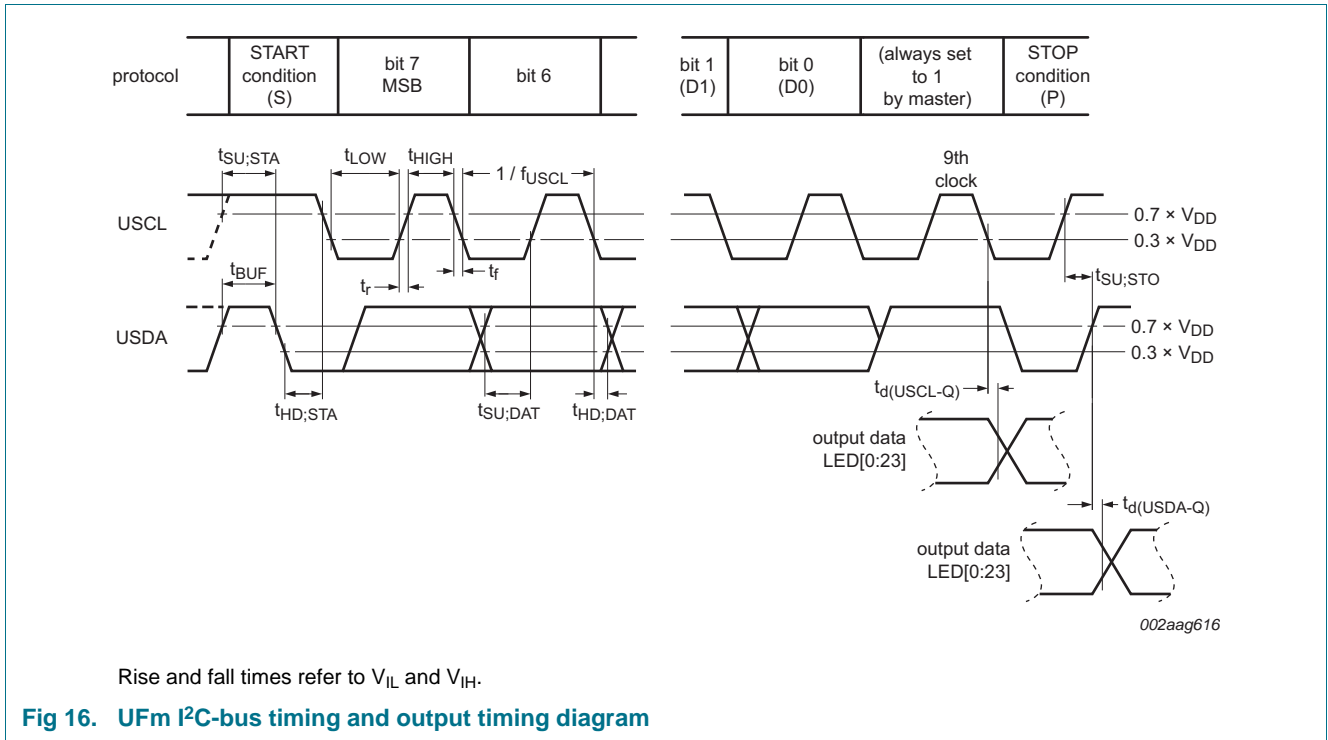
protocol

| START condition (S) | bit 7 MSB | bit 6 | | bit 1 (D1) | bit 0 (D0) | (always set to 1 by master) | STOP condition (P) |
|---|---|---|---|---|---|---|---|

$t_{SU;STA}$ $t_{LOW}$ $t_{HIGH}$ $1 / f_{USCL}$

9th clock

USCL

$0.7 \times V_{DD}$
$0.3 \times V_{DD}$

$t_{BUF}$ $t_r$ $t_f$ $t_{SU;STO}$

USDA

$0.7 \times V_{DD}$
$0.3 \times V_{DD}$

$t_{HD;STA}$ $t_{SU;DAT}$ $t_{HD;DAT}$ $t_{d(USCL-Q)}$

output data LED[0:23]

$t_{d(USDA-Q)}$

output data LED[0:23]

002aag616

Rise and fall times refer to $V_{IL}$ and $V_{IH}$.

Fig 16. UFm I$^2$C-bus timing and output timing diagram